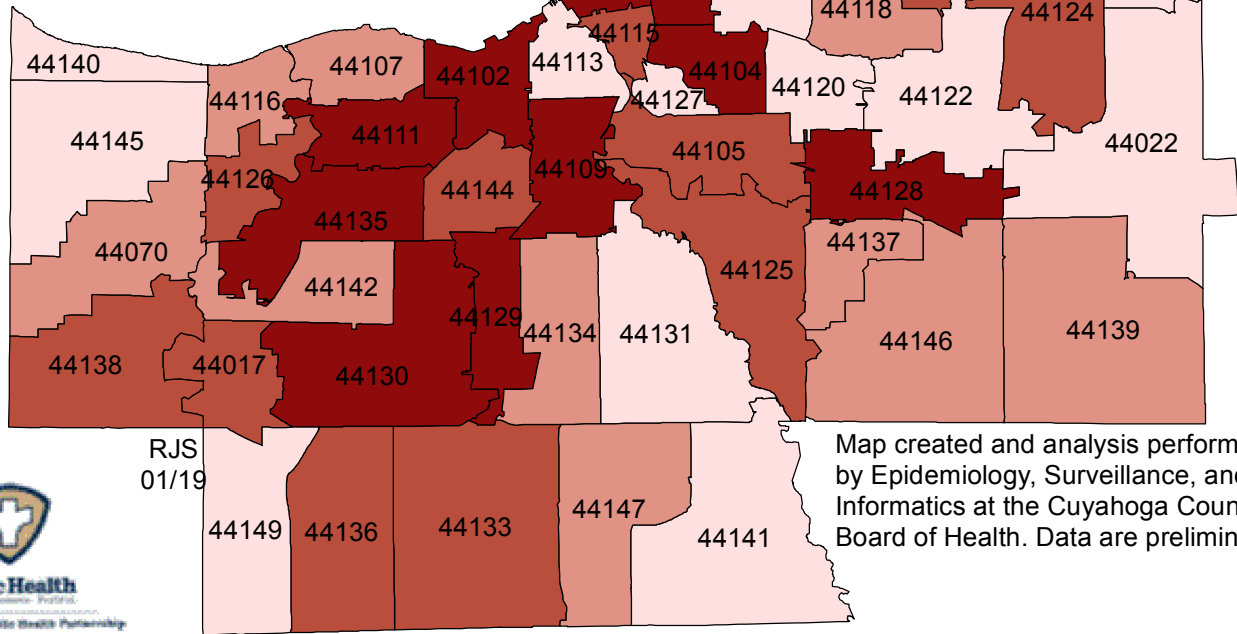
44118
44124
44115
44140
44107
44102
44113
44104
44120
44122
44116
44127
44145
44111
44022
44105
44126
44109
44144
44128
44135
44137
44070
44125
44142
44129
44134
44131
44146
44139
44138
44017
44130
RJS
01/19
Map created and analysis perform
by Epidemiology, Surveillance, an
Informatics at the Cuyahoga Coun
Board of Health. Data are prelimin
44149
44136
44133
44147
44141
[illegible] Health
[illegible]
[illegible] Health Partnership